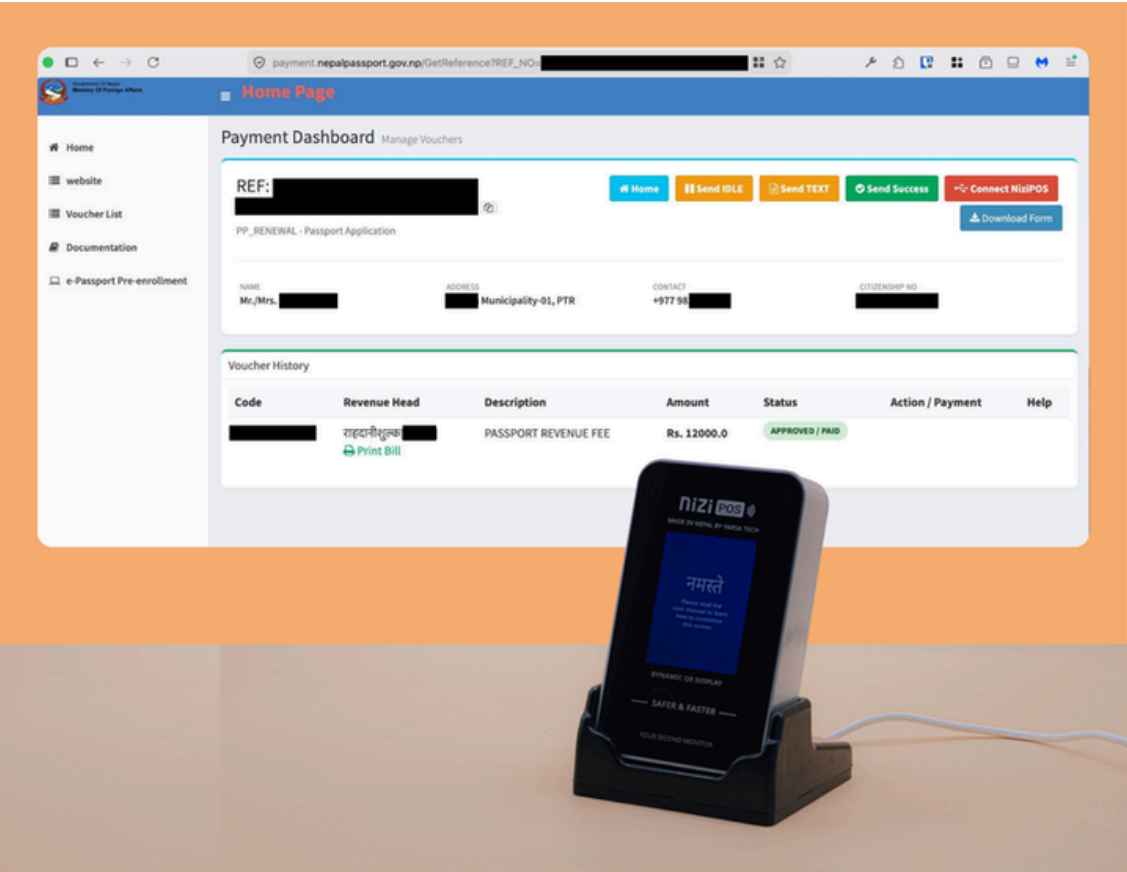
payment.nepalpassport.gov.np/GetReference?REF_NO=

Government Of Nepal
Ministry Of Foreign Affairs

Home Page

Home
website
Voucher List
Documentation
e-Passport Pre-enrollment

Payment Dashboard Manage Vouchers

REF:

PP_RENEWAL - Passport Application

Home | Send IDLE | Send TEXT | Send Success | Connect NiziPOS
Download Form

| NAME | ADDRESS | CONTACT | CITIZENSHIP NO |
|---|---|---|---|
| Mr./Mrs. | Municipality-01, PTR | +977 98 | |

Voucher History

| Code | Revenue Head | Description | Amount | Status | Action / Payment | Help |
|---|---|---|---|---|---|---|
| | राहदानीशुल्क Print Bill | PASSPORT REVENUE FEE | Rs. 12000.0 | APPROVED / PAID | | |

nizi POS
MADE IN NEPAL BY YARSA TECH
नमस्ते
Please read the user manual to learn how to customize this screen.
DYNAMIC QR DISPLAY
SAFER & FASTER
YOUR SECOND MONITOR